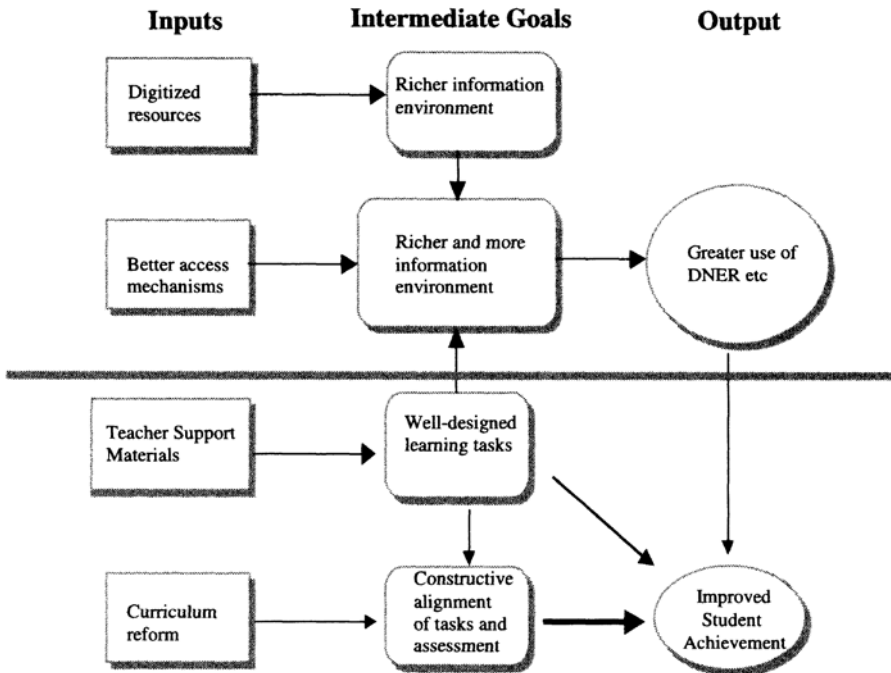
Inputs

Intermediate Goals

Output

Digitized resources

Richer information environment

Better access mechanisms

Richer and more information environment

Greater use of DNER etc

Teacher Support Materials

Well-designed learning tasks

Curriculum reform

Constructive alignment of tasks and assessment

Improved Student Achievement